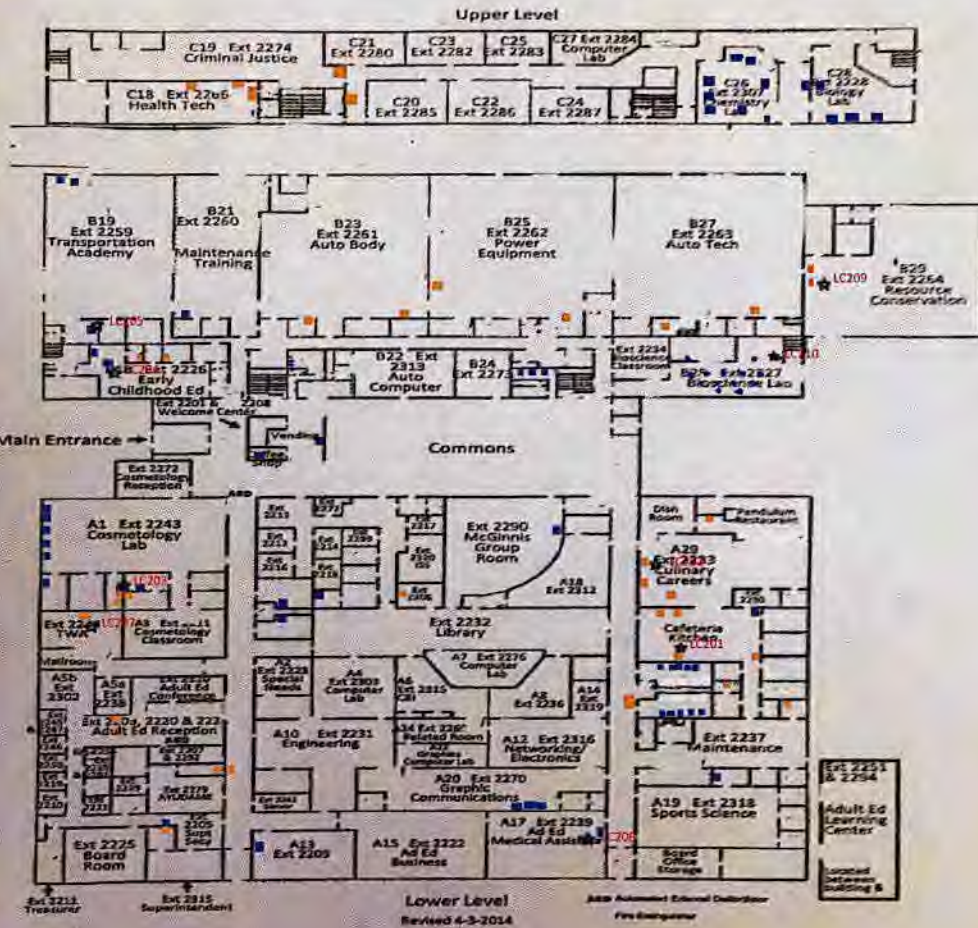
Upper Level

C19 Ext 2274
Criminal Justice

C21
Ext 2280

C23
Ext 2282

C25
Ext 2283

C27 Ext 2284
Computer Lab

C26
Ext 2307
Chemistry Lab

C28
Ext 2228
Biology Lab

C18 Ext 2266
Health Tech

C20
Ext 2285

C22
Ext 2286

C24
Ext 2287

B19
Ext 2259
Transportation Academy

B21
Ext 2260
Maintenance Training

B23
Ext 2261
Auto Body

B25
Ext 2262
Power Equipment

B27
Ext 2263
Auto Tech

LC209

B29
Ext 2264
Resource Conservation

LC205

B20 Ext 2226
Early Childhood Ed

B22 Ext 2313
Auto Computer

B24
Ext 2273

Ext 2234
Bioscience Classroom

B26 Ext 2227
Bioscience Lab

LC210

Ext 2201 & 2308
Welcome Center

Main Entrance

Vending

Coffee Shop

Commons

Ext 2272
Cosmetology Reception

AED

A1 Ext 2243
Cosmetology Lab

LC202

Ext 2290
McGinnis Group Room

Dish Room

Pendulum Restaurant

A20
Ext 2233
Culinary Careers

A18
Ext 2312

Ext 2248
TWR

LC207

A3 Ext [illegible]
Cosmetology Classroom

Ext 2232
Library

Cafeteria Kitchen

LC201

Mailroom

A5b
Ext 2302

A5a
Ext 2238

Ext 2250
Adult Ed Conference

A2
Ext 2229
Special Needs

A4
Ext 2303
Computer Lab

A6
Ext 2315

A7 Ext 2276
Computer Lab

A8
Ext 2236

A14
Ext 2319

Ext 2290
Ext 2210a, 2220 & 2222
Adult Ed Reception

A10
Ext 2231
Engineering

A24 Ext 2267
Related Room
A22
Graphics Computer Lab

A12 Ext 2316
Networking/ Electronics

Ext 2237
Maintenance

Ext 2207
& 2292

Ext 2279
AV/OMAE

A20 Ext 2270
Graphic Communications

Ext 2251
& 2294

Adult Ed Learning Center

Ext 2225
Board Room

Ext 2205
Supt Secy

A13
Ext 2209

A15 Ext 2222
Ad Ed Business

A17 Ext 2239
Ad Ed
Medical Assisting

LC208

A19 Ext 2318
Sports Science

Board Office Storage

Located between building B

Ext 2211
Treasurer

Ext 2215
Superintendent

Lower Level
Revised 4-3-2014

AED Automated External Defibrillator
Fire Extinguisher